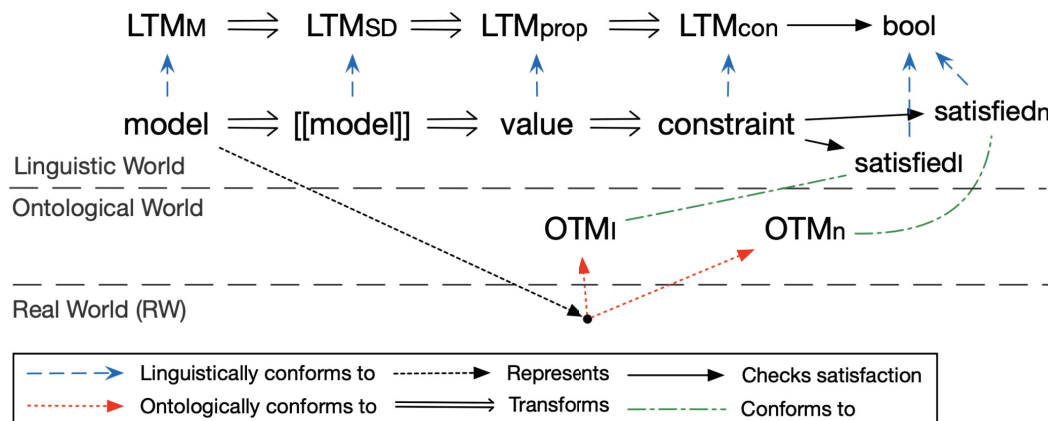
LTM$_M$ ⟹ LTM$_{SD}$ ⟹ LTM$_{prop}$ ⟹ LTM$_{con}$ → bool

model ⟹ [[model]] ⟹ value ⟹ constraint

satisfied$_n$

satisfied$_l$

Linguistic World

Ontological World

OTM$_l$

OTM$_n$

Real World (RW)

Linguistically conforms to
Represents
Checks satisfaction
Ontologically conforms to
Transforms
Conforms to